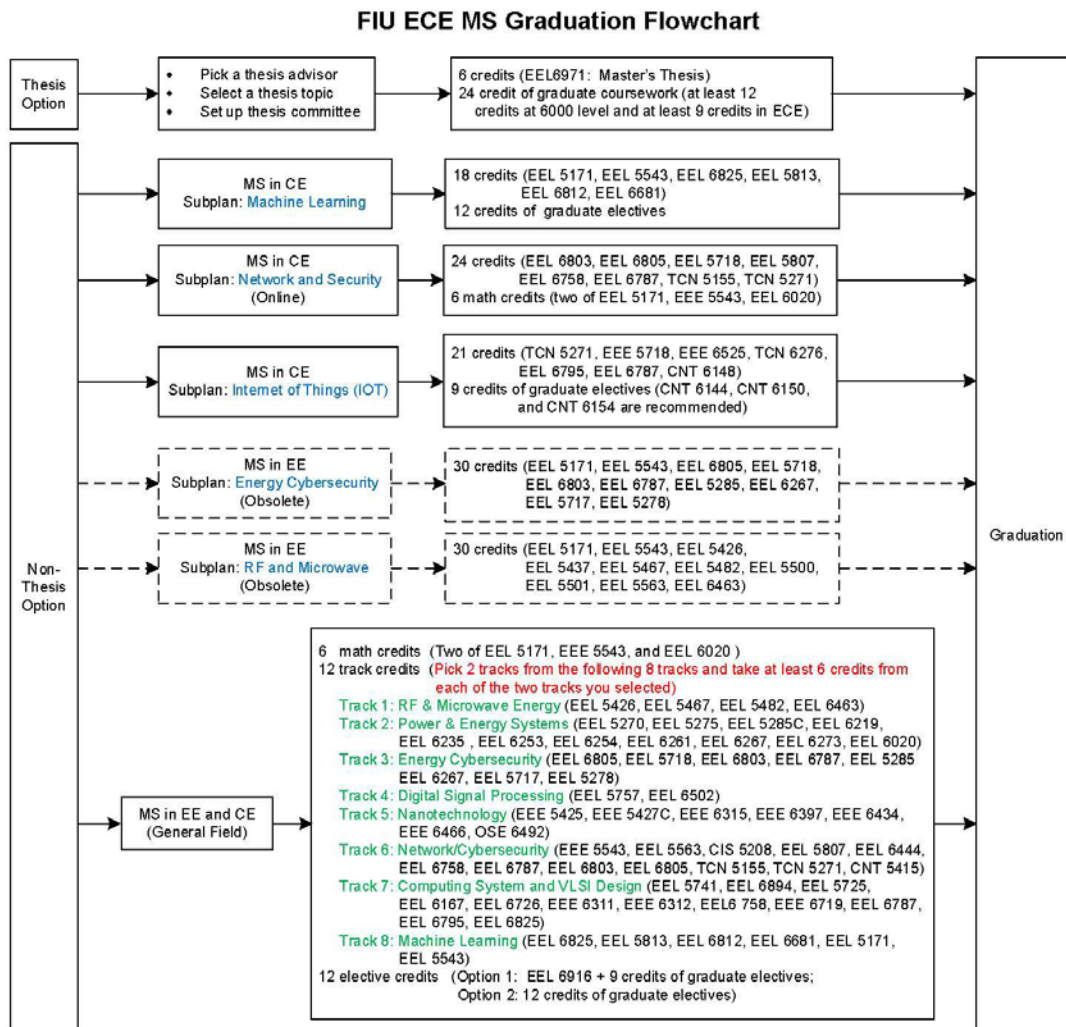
FIU ECE MS Graduation Flowchart

Thesis Option

• Pick a thesis advisor
• Select a thesis topic
• Set up thesis committee

6 credits (EEL6971: Master's Thesis)
24 credit of graduate coursework (at least 12 credits at 6000 level and at least 9 credits in ECE)

Non-Thesis Option

MS in CE
Subplan: Machine Learning

18 credits (EEL 5171, EEL 5543, EEL 6825, EEL 5813, EEL 6812, EEL 6681)
12 credits of graduate electives

MS in CE
Subplan: Network and Security
(Online)

24 credits (EEL 6803, EEL 6805, EEL 5718, EEL 5807, EEL 6758, EEL 6787, TCN 5155, TCN 5271)
6 math credits (two of EEL 5171, EEE 5543, EEL 6020)

MS in CE
Subplan: Internet of Things (IOT)

21 credits (TCN 5271, EEE 5718, EEE 6525, TCN 6276, EEL 6795, EEL 6787, CNT 6148)
9 credits of graduate electives (CNT 6144, CNT 6150, and CNT 6154 are recommended)

MS in EE
Subplan: Energy Cybersecurity
(Obsolete)

30 credits (EEL 5171, EEL 5543, EEL 6805, EEL 5718, EEL 6803, EEL 6787, EEL 5285, EEL 6267, EEL 5717, EEL 5278)

MS in EE
Subplan: RF and Microwave
(Obsolete)

30 credits (EEL 5171, EEL 5543, EEL 5426, EEL 5437, EEL 5467, EEL 5482, EEL 5500, EEL 5501, EEL 5563, EEL 6463)

MS in EE and CE
(General Field)

6 math credits (Two of EEL 5171, EEE 5543, and EEL 6020 )
12 track credits (Pick 2 tracks from the following 8 tracks and take at least 6 credits from each of the two tracks you selected)
Track 1: RF & Microwave Energy (EEL 5426, EEL 5467, EEL 5482, EEL 6463)
Track 2: Power & Energy Systems (EEL 5270, EEL 5275, EEL 5285C, EEL 6219, EEL 6235 , EEL 6253, EEL 6254, EEL 6261, EEL 6267, EEL 6273, EEL 6020)
Track 3: Energy Cybersecurity (EEL 6805, EEL 5718, EEL 6803, EEL 6787, EEL 5285 EEL 6267, EEL 5717, EEL 5278)
Track 4: Digital Signal Processing (EEL 5757, EEL 6502)
Track 5: Nanotechnology (EEE 5425, EEE 5427C, EEE 6315, EEE 6397, EEE 6434, EEE 6466, OSE 6492)
Track 6: Network/Cybersecurity (EEE 5543, EEL 5563, CIS 5208, EEL 5807, EEL 6444, EEL 6758, EEL 6787, EEL 6803, EEL 6805, TCN 5155, TCN 5271, CNT 5415)
Track 7: Computing System and VLSI Design (EEL 5741, EEL 6894, EEL 5725, EEL 6167, EEL 6726, EEE 6311, EEE 6312, EEL6 758, EEE 6719, EEL 6787, EEL 6795, EEL 6825)
Track 8: Machine Learning (EEL 6825, EEL 5813, EEL 6812, EEL 6681, EEL 5171, EEL 5543)
12 elective credits (Option 1: EEL 6916 + 9 credits of graduate electives; Option 2: 12 credits of graduate electives)

Graduation